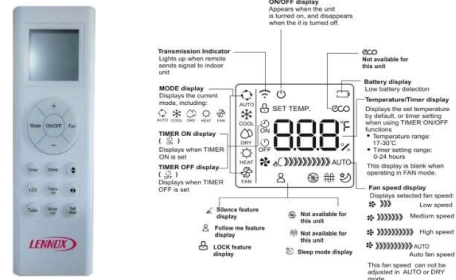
ON/OFF display
Appears when the unit is turned on, and disappears when the it is turned off.

Transmission Indicator
Lights up when remote sends signal to indoor unit

ECO
Not available for this unit

Battery display
Low battery detection

MODE display
Displays the current mode, including:
AUTO COOL DRY HEAT FAN

Temperature/Timer display
Displays the set temperature by default, or timer setting when using TIMER ON/OFF functions
• Temperature range: 17-30°C
• Timer setting range: 0-24 hours
This display is blank when operating in FAN mode.

TIMER ON display
Displays when TIMER ON is set

TIMER OFF display
Displays when TIMER OFF is set

AUTO
COOL
DRY
HEAT
FAN
SET TEMP.
ON
OFF
88.8°F °C
AUTO

Fan speed display
Displays selected fan speed:
Low speed
Medium speed
High speed
AUTO
Auto fan speed
This fan speed can not be adjusted in AUTO or DRY mode.

Silence feature display
Follow me feature display
LOCK feature display
Not available for this unit
Not available for this unit
Sleep mode display

Mode ON/OFF Fan
Timer Sleep
LED Follow me Swing
Turbo Shortcut Self clean
LENNOX